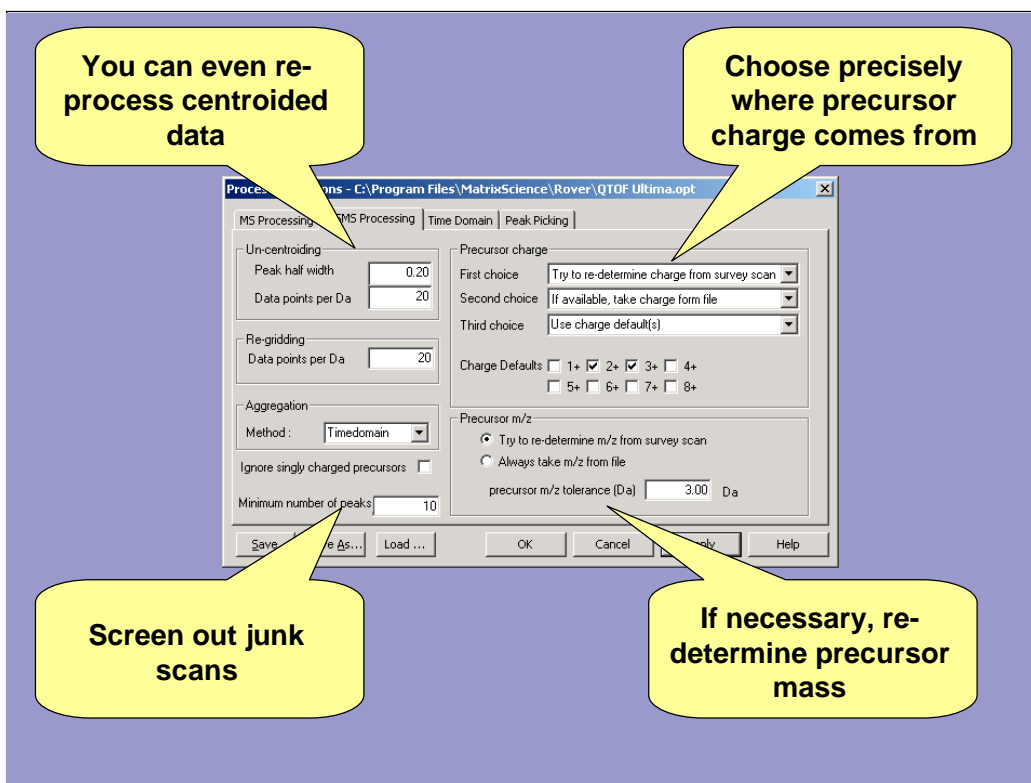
You can even reprocess centroided data

Choose precisely where precursor charge comes from

Proces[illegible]ons - C:\Program Files\MatrixScience\Rover\QTOF Ultima.opt

MS Processing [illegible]MS Processing Time Domain Peak Picking

Un-centroiding
Peak half width 0.20
Data points per Da 20

Re-gridding
Data points per Da 20

Aggregation
Method : Timedomain

Ignore singly charged precursors

Minimum number of peaks 10

Precursor charge
First choice Try to re-determine charge from survey scan
Second choice If available, take charge form file
Third choice Use charge default(s)

Charge Defaults 1+ 2+ 3+ 4+ 5+ 6+ 7+ 8+

Precursor m/z
Try to re-determine m/z from survey scan
Always take m/z from file
precursor m/z tolerance (Da) 3.00 Da

Save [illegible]e As... Load ... OK Cancel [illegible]ply Help

Screen out junk scans

If necessary, redetermine precursor mass